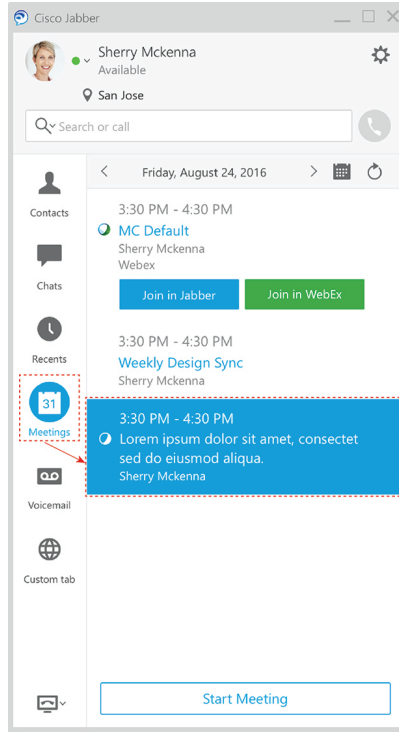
Cisco Jabber

Sherry Mckenna
Available

San Jose

Search or call

Contacts

Chats

Recents

31
Meetings

Voicemail

Custom tab

Friday, August 24, 2016

3:30 PM - 4:30 PM
MC Default
Sherry Mckenna
Webex

Join in Jabber

Join in WebEx

3:30 PM - 4:30 PM
Weekly Design Sync
Sherry Mckenna

3:30 PM - 4:30 PM
Lorem ipsum dolor sit amet, consectet sed do eiusmod aliqua.
Sherry Mckenna

Start Meeting